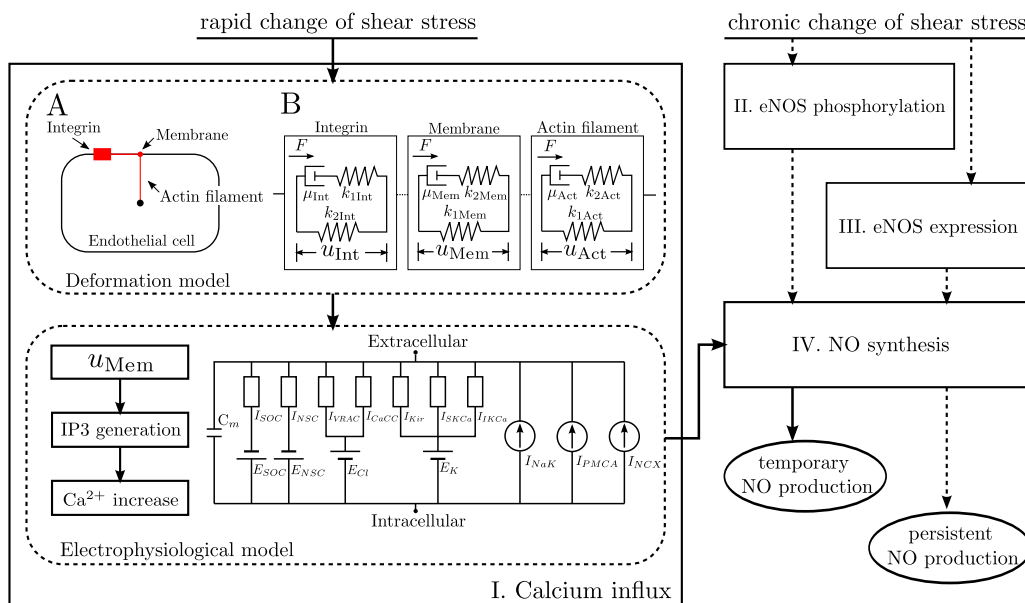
rapid change of shear stress

chronic change of shear stress

A

Integrin

Membrane

Actin filament

Endothelial cell

B

Integrin

$F$

$\mu_{\text{Int}}$ $k_{1\text{Int}}$

$k_{2\text{Int}}$

$u_{\text{Int}}$

Membrane

$F$

$\mu_{\text{Mem}}$ $k_{2\text{Mem}}$

$k_{1\text{Mem}}$

$u_{\text{Mem}}$

Actin filament

$F$

$\mu_{\text{Act}}$ $k_{2\text{Act}}$

$k_{1\text{Act}}$

$u_{\text{Act}}$

Deformation model

$u_{\text{Mem}}$

IP3 generation

$\text{Ca}^{2+}$ increase

Extracellular

$C_m$

$I_{SOC}$ $I_{NSC}$ $I_{VRAC}$ $I_{CaCC}$ $I_{Kir}$ $I_{SKCa}$ $I_{IKCa}$

$E_{SOC}$ $E_{NSC}$ $E_{Cl}$ $E_K$

$I_{NaK}$ $I_{PMCA}$ $I_{NCX}$

Intracellular

Electrophysiological model

I. Calcium influx

II. eNOS phosphorylation

III. eNOS expression

IV. NO synthesis

temporary NO production

persistent NO production